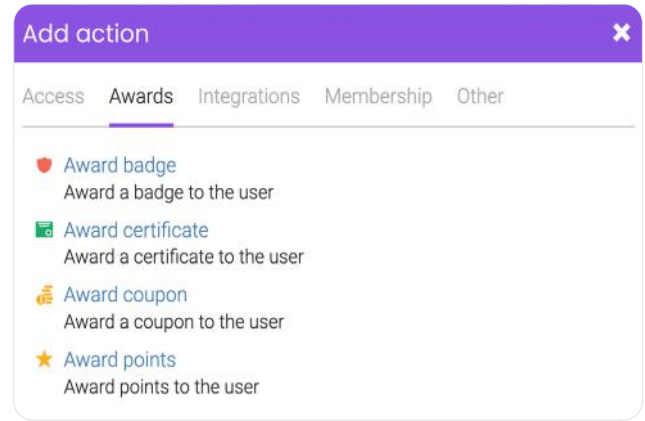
Add action

Access Awards Integrations Membership Other

Award badge
Award a badge to the user

Award certificate
Award a certificate to the user

Award coupon
Award a coupon to the user

Award points
Award points to the user